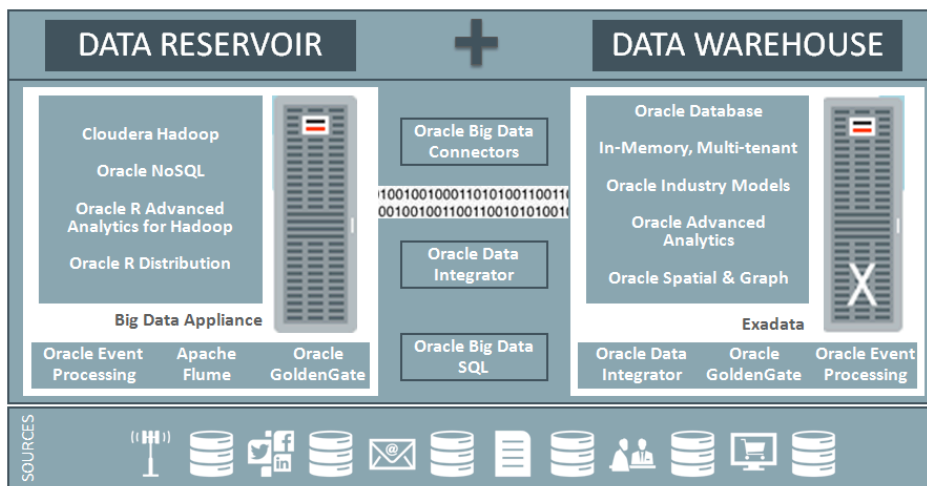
DATA RESERVOIR

DATA WAREHOUSE

Cloudera Hadoop

Oracle NoSQL

Oracle R Advanced Analytics for Hadoop

Oracle R Distribution

Big Data Appliance

Oracle Event Processing

Apache Flume

Oracle GoldenGate

Oracle Big Data Connectors

1001001001101010011001100
001001001100110010101001

Oracle Data Integrator

Oracle Big Data SQL

Oracle Database

In-Memory, Multi-tenant

Oracle Industry Models

Oracle Advanced Analytics

Oracle Spatial & Graph

X

Exadata

Oracle Data Integrator

Oracle GoldenGate

Oracle Event Processing

SOURCES

@